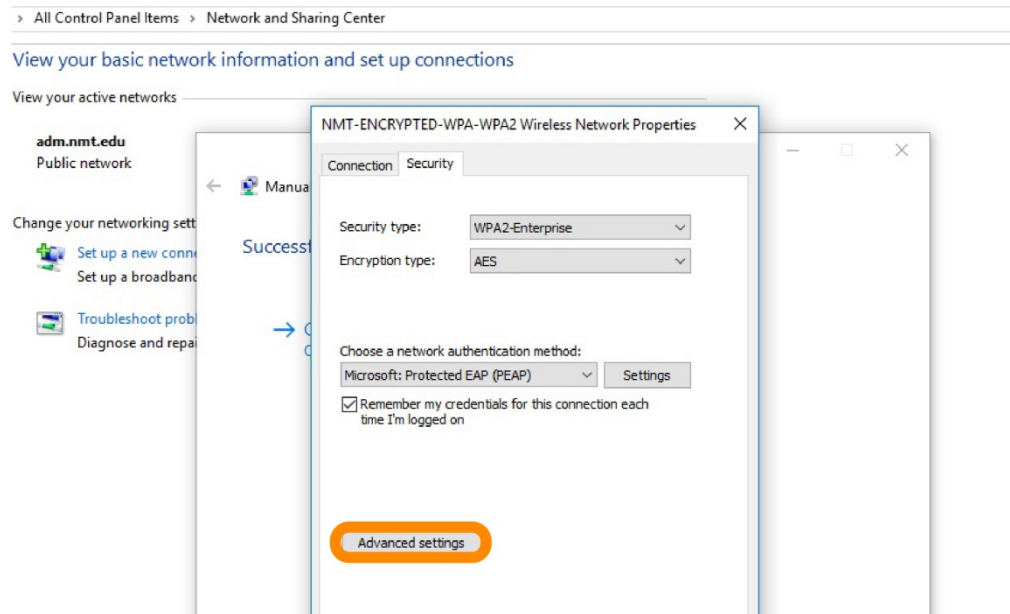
› All Control Panel Items › Network and Sharing Center

View your basic network information and set up connections

View your active networks

adm.nmt.edu
Public network

Change your networking sett

Set up a new conn
Set up a broadban

Troubleshoot prob
Diagnose and repa

Manua

Successf

NMT-ENCRYPTED-WPA-WPA2 Wireless Network Properties

Connection | Security

Security type: WPA2-Enterprise

Encryption type: AES

Choose a network authentication method:

Microsoft: Protected EAP (PEAP)

Settings

Remember my credentials for this connection each time I'm logged on

Advanced settings